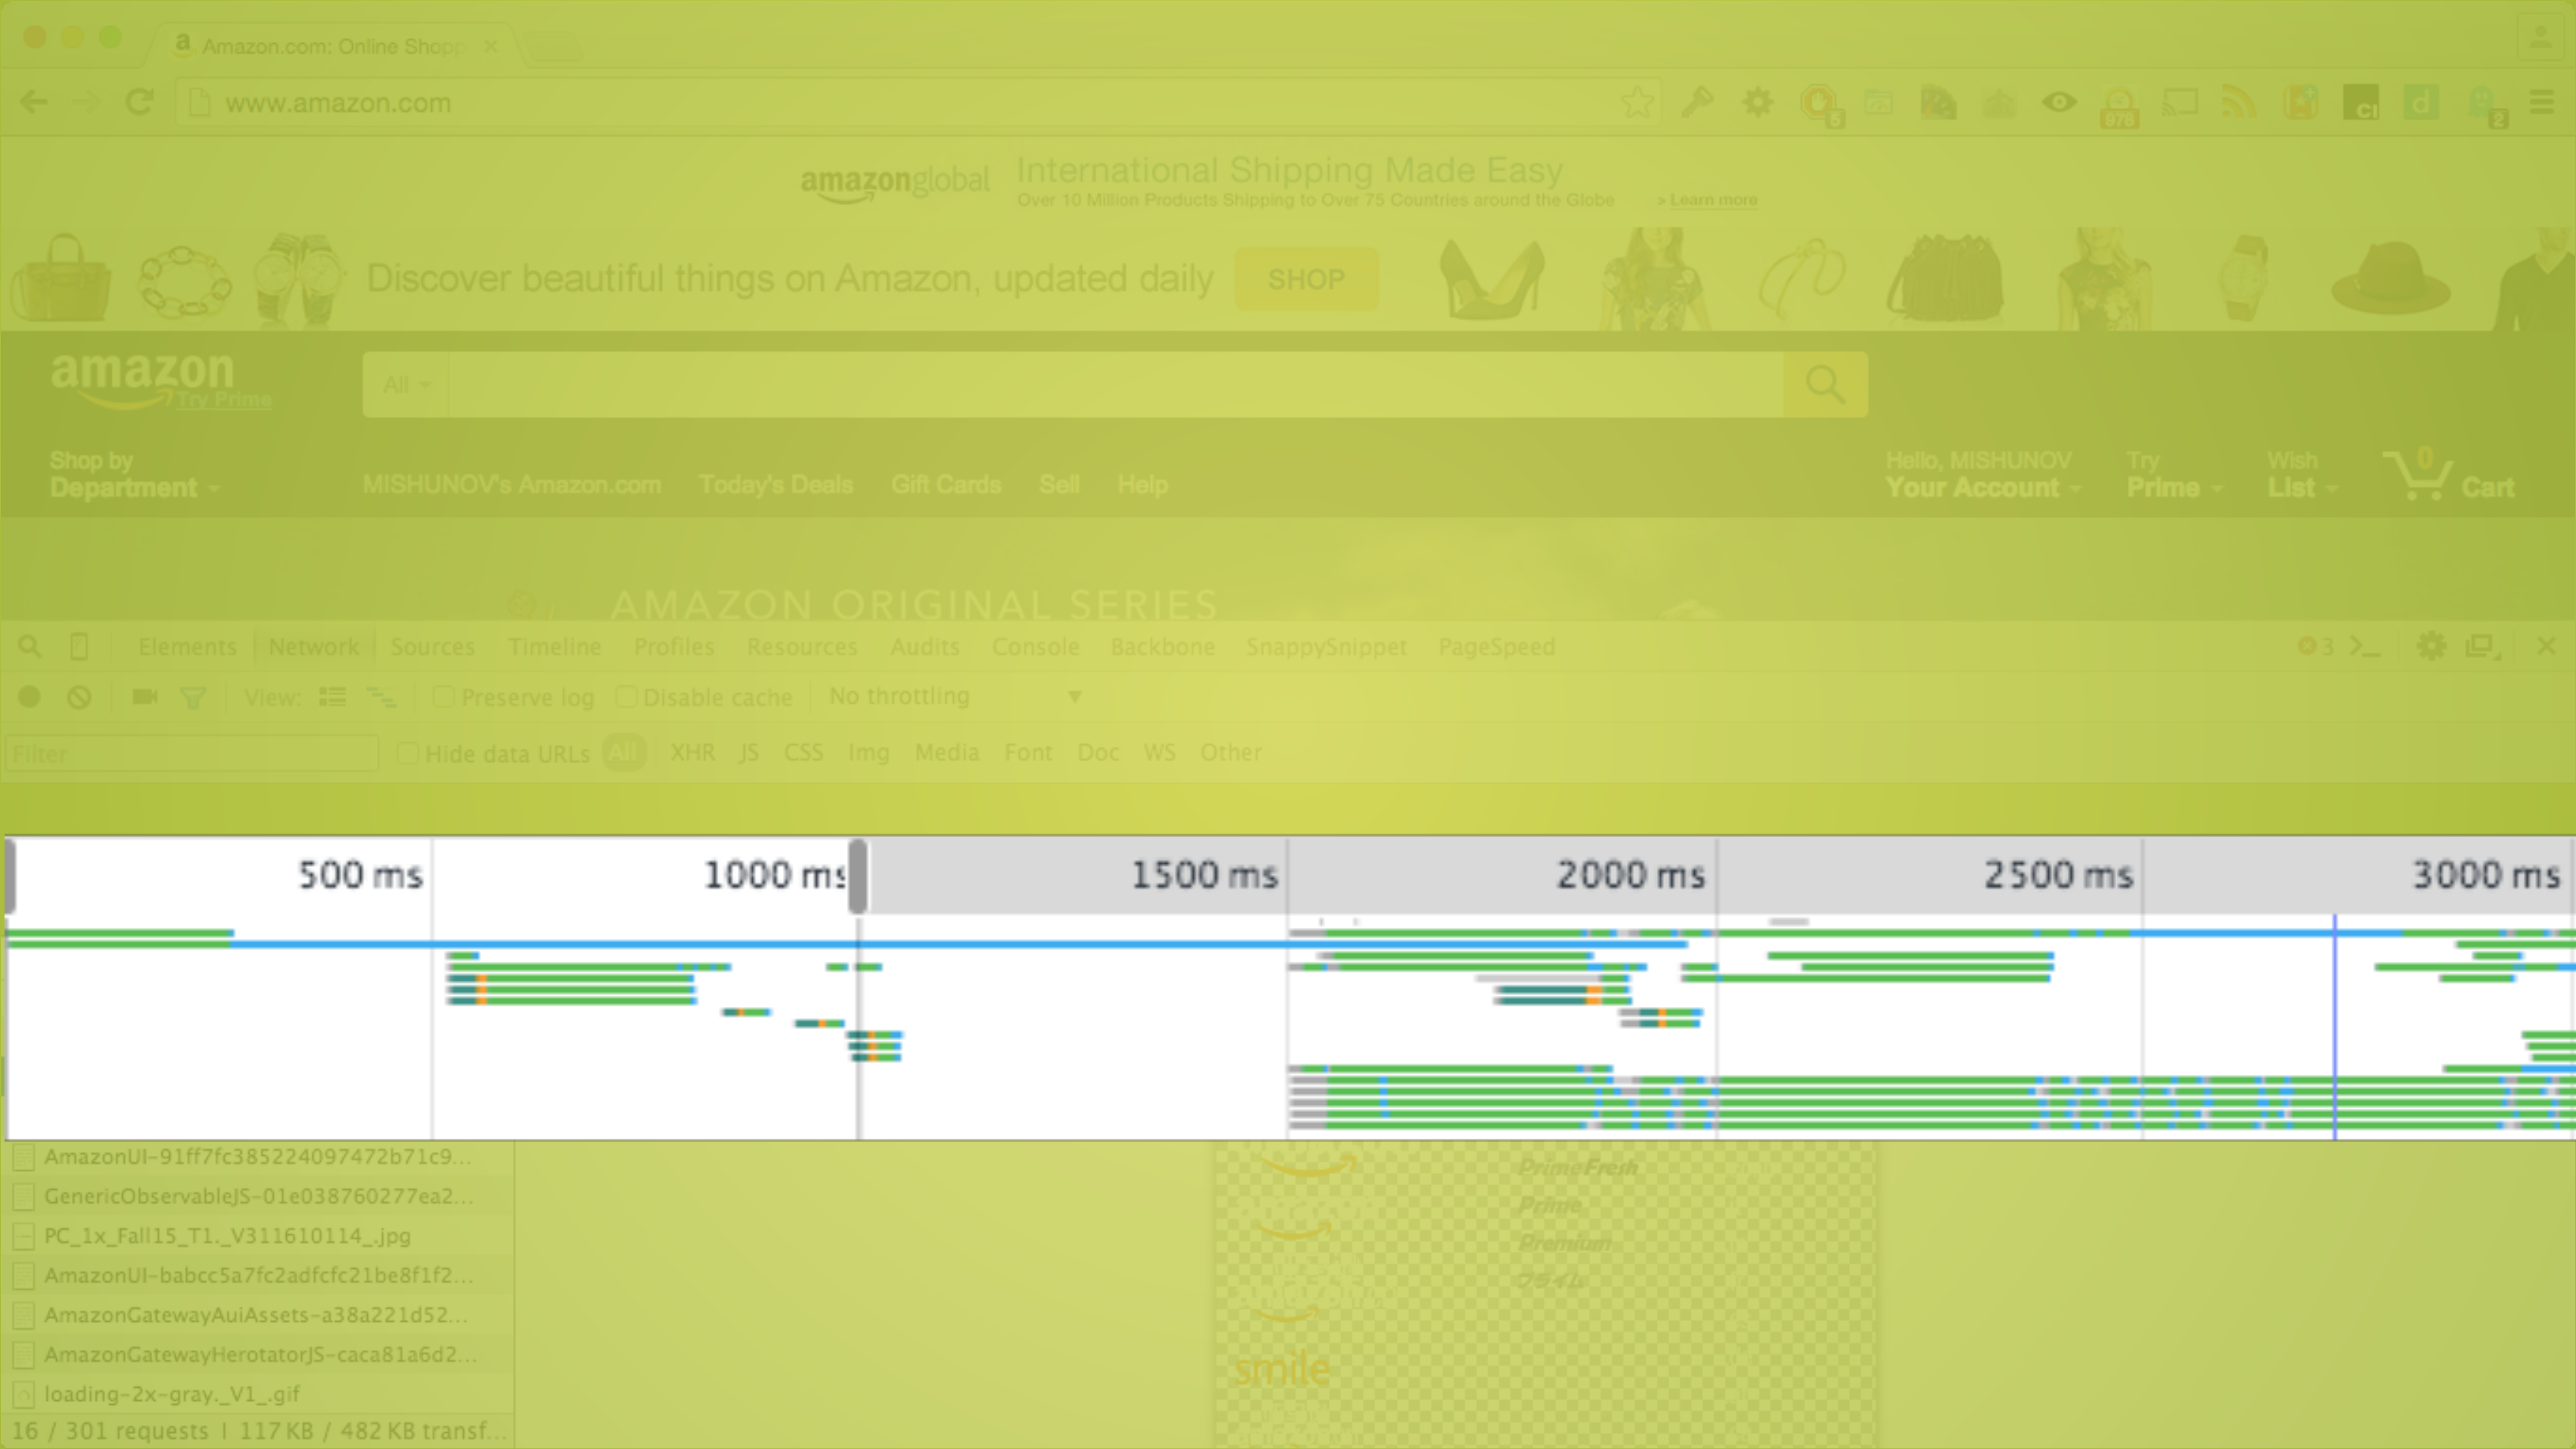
Amazon.com: Online Shop
www.amazon.com

amazonglobal International Shipping Made Easy
Over 10 Million Products Shipping to Over 75 Countries around the Globe > Learn more

Discover beautiful things on Amazon, updated daily SHOP

amazon Try Prime
All

Shop by Department
MISHUNOV's Amazon.com Today's Deals Gift Cards Sell Help
Hello, MISHUNOV Your Account
Try Prime
Wish List
0 Cart

AMAZON ORIGINAL SERIES

Elements Network Sources Timeline Profiles Resources Audits Console Backbone SnappySnippet PageSpeed
3

View: Preserve log Disable cache No throttling

Filter Hide data URLs All XHR JS CSS Img Media Font Doc WS Other

500 ms 1000 ms 1500 ms 2000 ms 2500 ms 3000 ms

AmazonUI-91ff7fc385224097472b71c9...
GenericObservableJS-01e038760277ea2...
PC_1x_Fall15_T1._V311610114_.jpg
AmazonUI-babcc5a7fc2adfcfc21be8f1f2...
AmazonGatewayAuiAssets-a38a221d52...
AmazonGatewayHerotatorJS-caca81a6d2...
loading-2x-gray._V1_.gif
16 / 301 requests | 117 KB / 482 KB transf...

PrimeFresh
Prime
Premium
smile